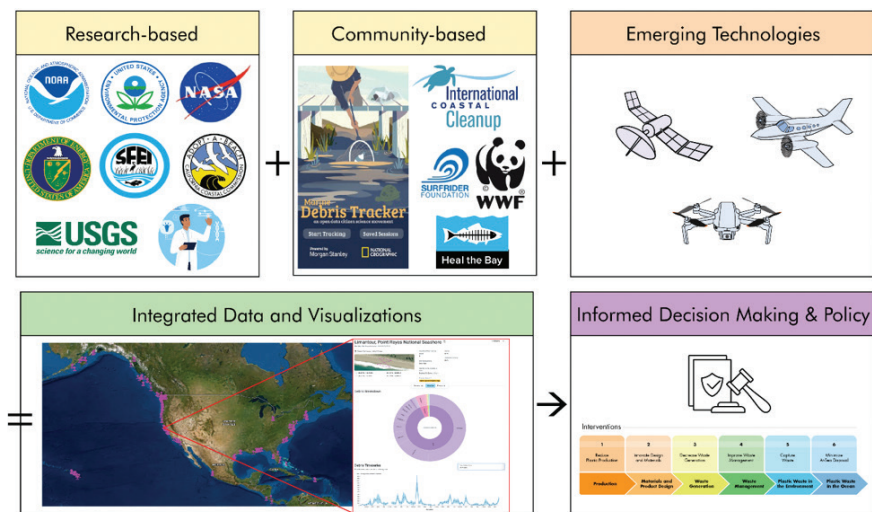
Research-based

NOAA

NATIONAL OCEANIC AND ATMOSPHERIC ADMINISTRATION

U.S. DEPARTMENT OF COMMERCE

UNITED STATES ENVIRONMENTAL PROTECTION AGENCY

NASA

DEPARTMENT OF ENERGY UNITED STATES OF AMERICA

SFEI

ADOPT-A-BEACH

CALIFORNIA COASTAL COMMISSION

USGS science for a changing world

+

Community-based

Marine Debris Tracker

An open data citizen science movement

Start Tracking

Saved Sessions

Powered by Morgan Stanley

NATIONAL GEOGRAPHIC

International Coastal Cleanup

SURFRIDER FOUNDATION

WWF

Heal the Bay

+

Emerging Technologies

Integrated Data and Visualizations

Limantour, Point Reyes National Seashore

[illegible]

Debris Timeseries

=

→

Informed Decision Making & Policy

Interventions

| 1 | 2 | 3 | 4 | 5 | 6 |
|---|---|---|---|---|---|
| Reduce Plastic Production | Innovate Design and Materials | Decrease Waste Generation | Improve Waste Management | Capture Waste | Minimize Active Removal |
| Production | Materials and Product Design | Waste Generation | Waste Management | Plastic Waste in the Environment | Plastic Waste in the Ocean |